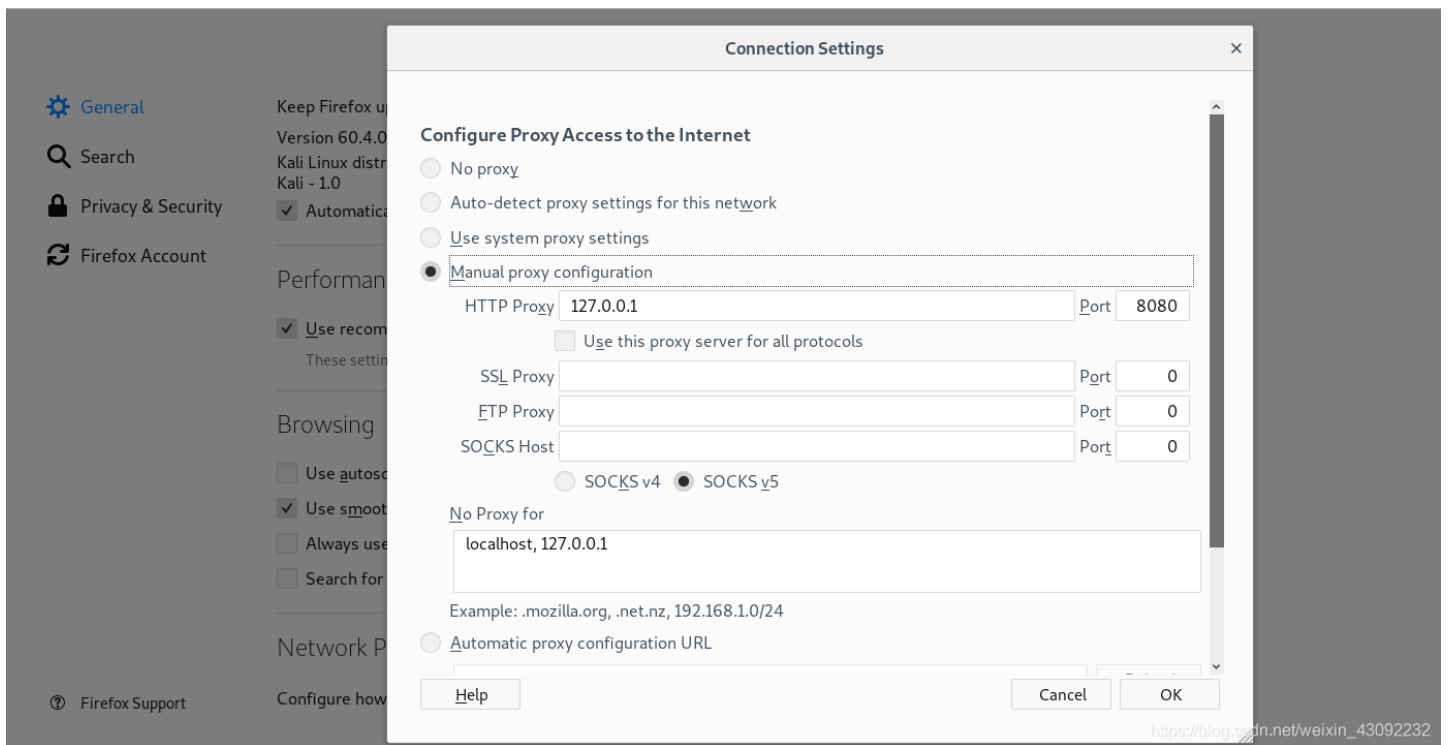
General
Search
Privacy & Security
Firefox Account

Keep Firefox u
Version 60.4.0
Kali Linux distr
Kali - 1.0
Automatica

Performan
Use recom
These settin

Browsing
Use autosc
Use smoot
Always use
Search for

Network P
Configure how

Firefox Support

Connection Settings

Configure Proxy Access to the Internet
No proxy
Auto-detect proxy settings for this network
Use system proxy settings
Manual proxy configuration
HTTP Proxy 127.0.0.1 Port 8080
Use this proxy server for all protocols
SSL Proxy Port 0
FTP Proxy Port 0
SOCKS Host Port 0
SOCKS v4 SOCKS v5
No Proxy for
localhost, 127.0.0.1
Example: .mozilla.org, .net.nz, 192.168.1.0/24
Automatic proxy configuration URL

Help
Cancel
OK

https://blog.csdn.net/weixin_43092232